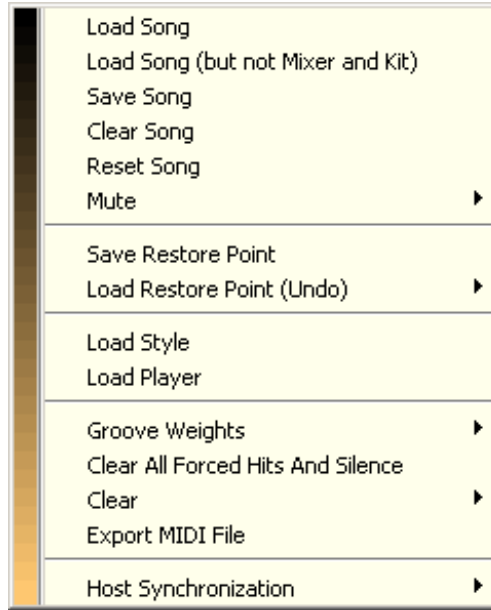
Load Song
Load Song (but not Mixer and Kit)
Save Song
Clear Song
Reset Song
Mute

Save Restore Point
Load Restore Point (Undo)

Load Style
Load Player

Groove Weights
Clear All Forced Hits And Silence
Clear
Export MIDI File

Host Synchronization